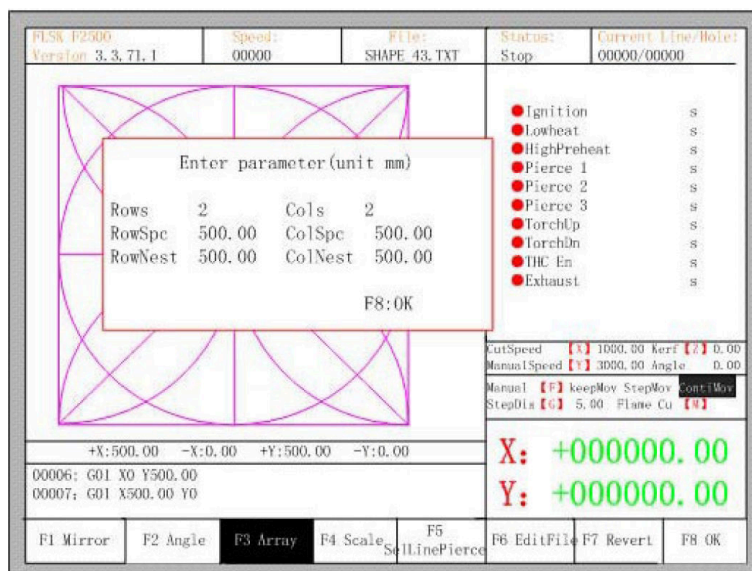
FLSK F2500
Version 3.3.71.1

Speed:
00000

File:
SHAPE 43.TXT

Status:
Stop

Current Line/Hole:
00000/00000

Enter parameter(unit mm)

| Rows | 2 | Cols | 2 |
|---|---|---|---|
| RowSpc | 500.00 | ColSpc | 500.00 |
| RowNest | 500.00 | ColNest | 500.00 |

F8:OK

Ignition s
Lowheat s
HighPreheat s
Pierce 1 s
Pierce 2 s
Pierce 3 s
TorchUp s
TorchDn s
THC En s
Exhaust s

CutSpeed 【X】 1000.00 Kerf 【Z】 0.00
ManualSpeed 【Y】 3000.00 Angle 0.00
Manual 【F】 keepMov StepMov ContiMov
StepDis 【G】 5.00 Flame Cu 【M】

+X:500.00 -X:0.00 +Y:500.00 -Y:0.00

00006: G01 X0 Y500.00
00007: G01 X500.00 Y0

X: +000000.00
Y: +000000.00

F1 Mirror | F2 Angle | F3 Array | F4 Scale | F5 SelLinePierce | F6 EditFile | F7 Revert | F8 OK